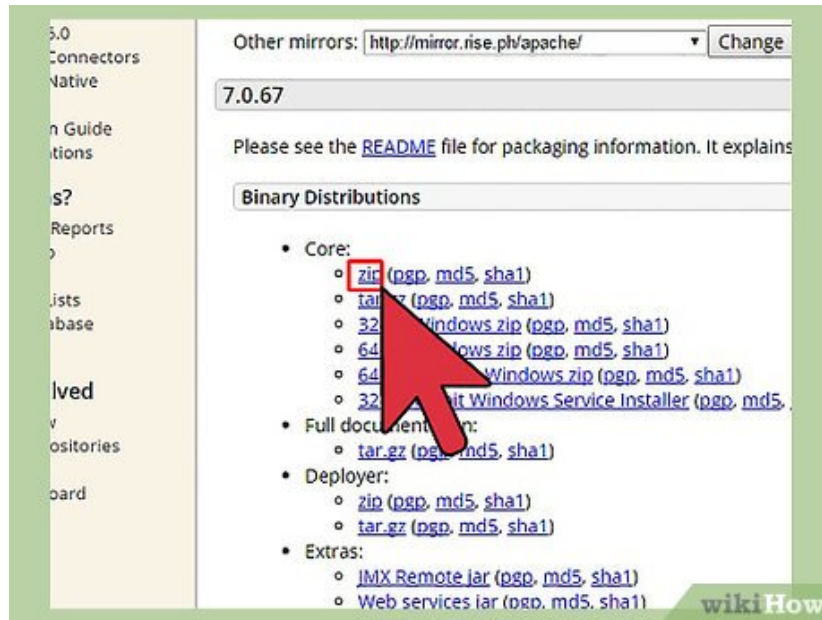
5.0
Connectors
Native

n Guide
tions

s?
Reports
o

ists
abase

lved
v
ositories

oard

Other mirrors: http://mirror.rise.ph/apache/ ▾ Change

7.0.67

Please see the README file for packaging information. It explains

Binary Distributions

• Core:
  ◦ zip (pgp, md5, sha1)
  ◦ tar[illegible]z (pgp, md5, sha1)
  ◦ 32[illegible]Windows zip (pgp, md5, sha1)
  ◦ 64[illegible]lows zip (pgp, md5, sha1)
  ◦ 64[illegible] Windows zip (pgp, md5, sha1)
  ◦ 32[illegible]it Windows Service Installer (pgp, md5,
• Full docu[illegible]n:
  ◦ tar.gz (pg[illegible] md5, sha1)
• Deployer:
  ◦ zip (pgp, md5, sha1)
  ◦ tar.gz (pgp, md5, sha1)
• Extras:
  ◦ JMX Remote jar (pgp, md5, sha1)
  ◦ Web services jar (pgp, md5, sha1)

wikiHow